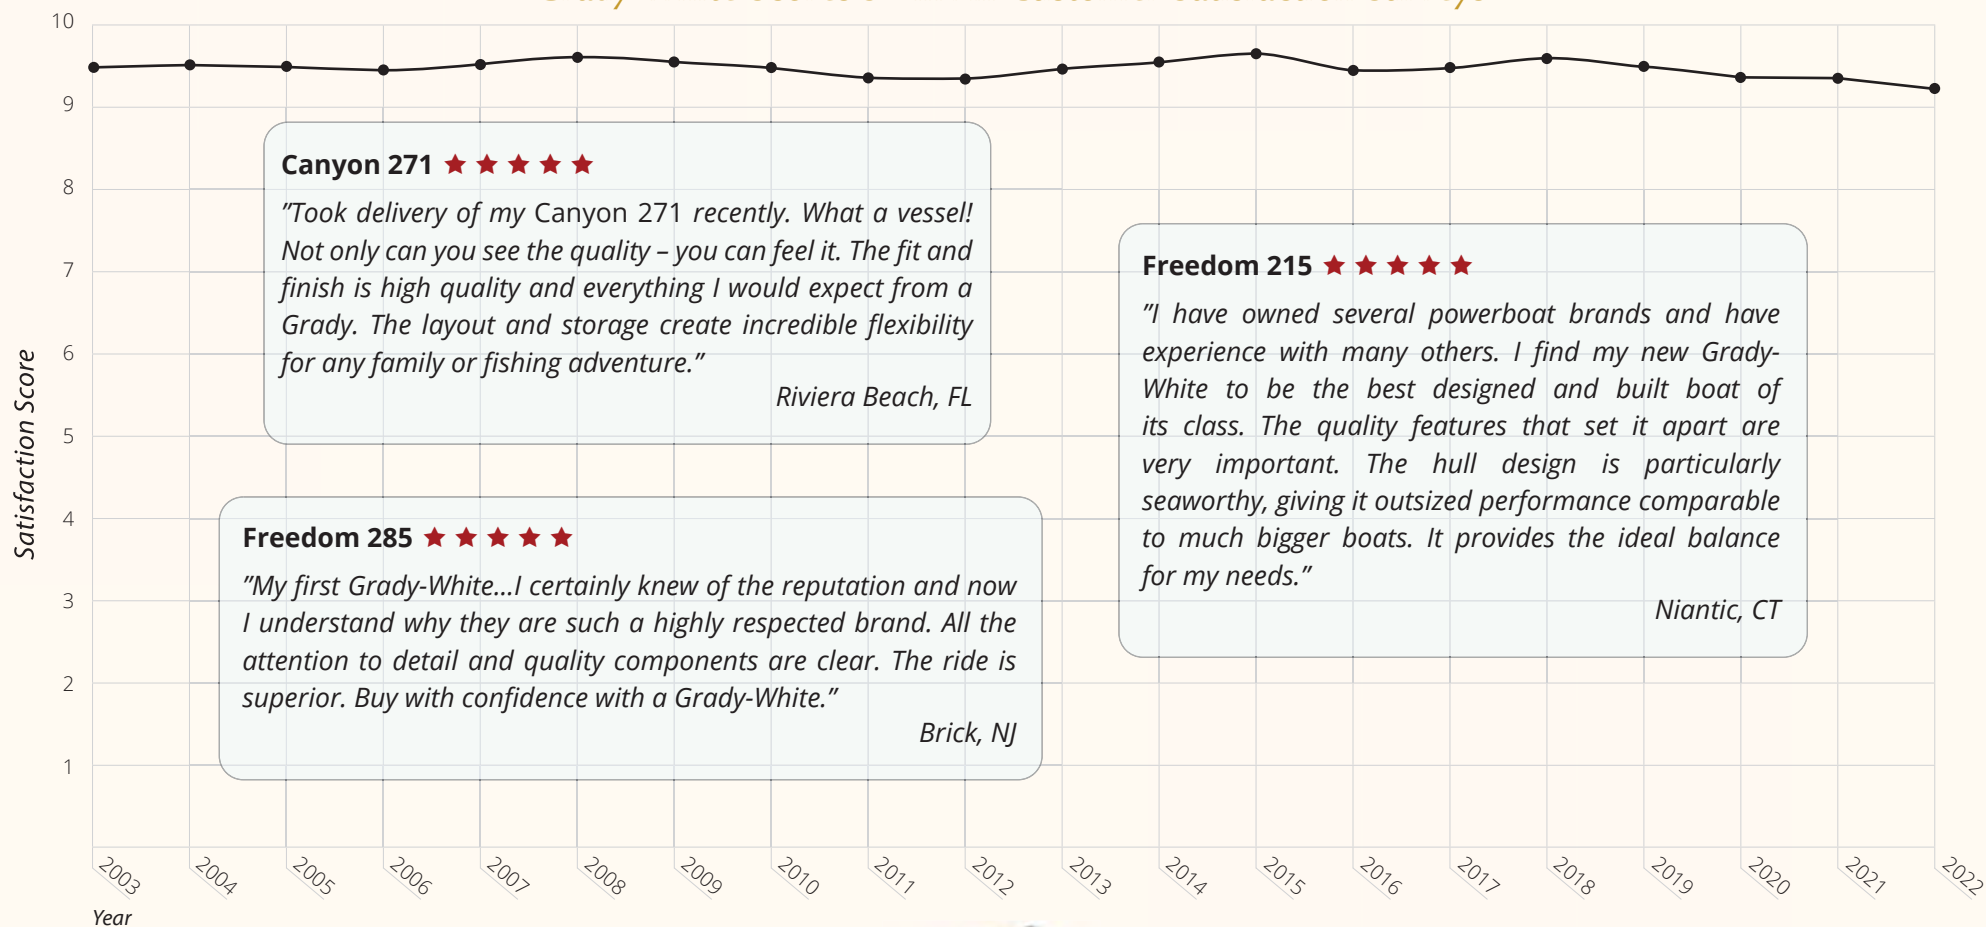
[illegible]

10

9

8

7

6

5

4

3

2

1

Satisfaction Score

Canyon 271 ★★★★★

"Took delivery of my Canyon 271 recently. What a vessel! Not only can you see the quality – you can feel it. The fit and finish is high quality and everything I would expect from a Grady. The layout and storage create incredible flexibility for any family or fishing adventure."

Riviera Beach, FL

Freedom 215 ★★★★★

"I have owned several powerboat brands and have experience with many others. I find my new Grady-White to be the best designed and built boat of its class. The quality features that set it apart are very important. The hull design is particularly seaworthy, giving it outsized performance comparable to much bigger boats. It provides the ideal balance for my needs."

Niantic, CT

Freedom 285 ★★★★★

"My first Grady-White...I certainly knew of the reputation and now I understand why they are such a highly respected brand. All the attention to detail and quality components are clear. The ride is superior. Buy with confidence with a Grady-White."

Brick, NJ

2003 2004 2005 2006 2007 2008 2009 2010 2011 2012 2013 2014 2015 2016 2017 2018 2019 2020 2021 2022

Year